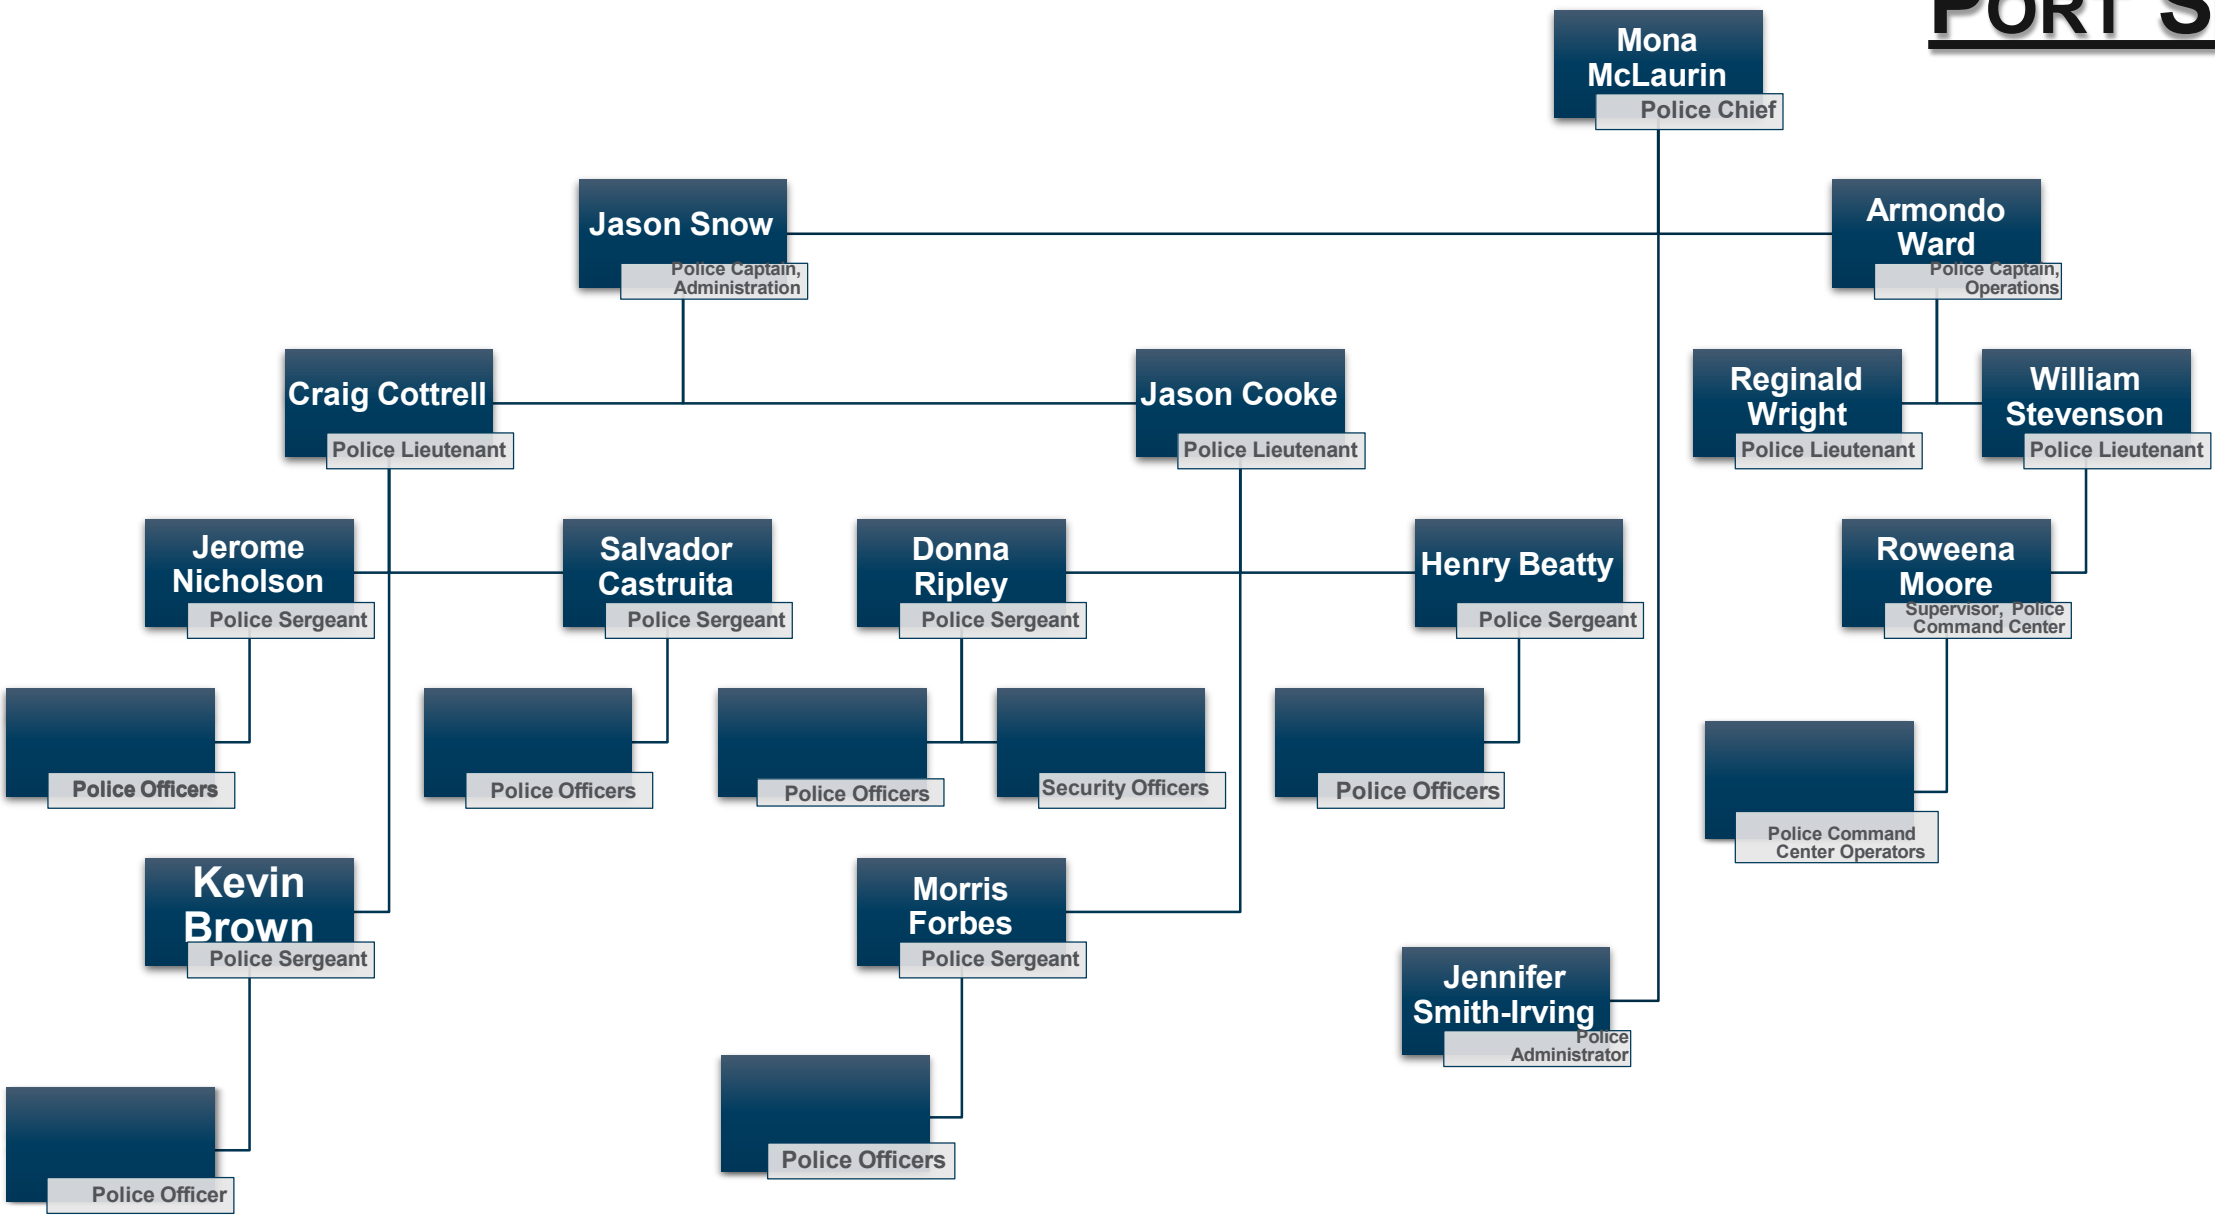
PORT S

Mona McLaurin
Police Chief

Jason Snow
Police Captain, Administration

Armondo Ward
Police Captain, Operations

Craig Cottrell
Police Lieutenant

Jason Cooke
Police Lieutenant

Reginald Wright
Police Lieutenant

William Stevenson
Police Lieutenant

Jerome Nicholson
Police Sergeant

Salvador Castruita
Police Sergeant

Donna Ripley
Police Sergeant

Henry Beatty
Police Sergeant

Roweena Moore
Supervisor, Police Command Center

Police Officers

Police Officers

Police Officers

Security Officers

Police Officers

Police Command Center Operators

Kevin Brown
Police Sergeant

Morris Forbes
Police Sergeant

Jennifer Smith-Irving
Police Administrator

Police Officer

Police Officers